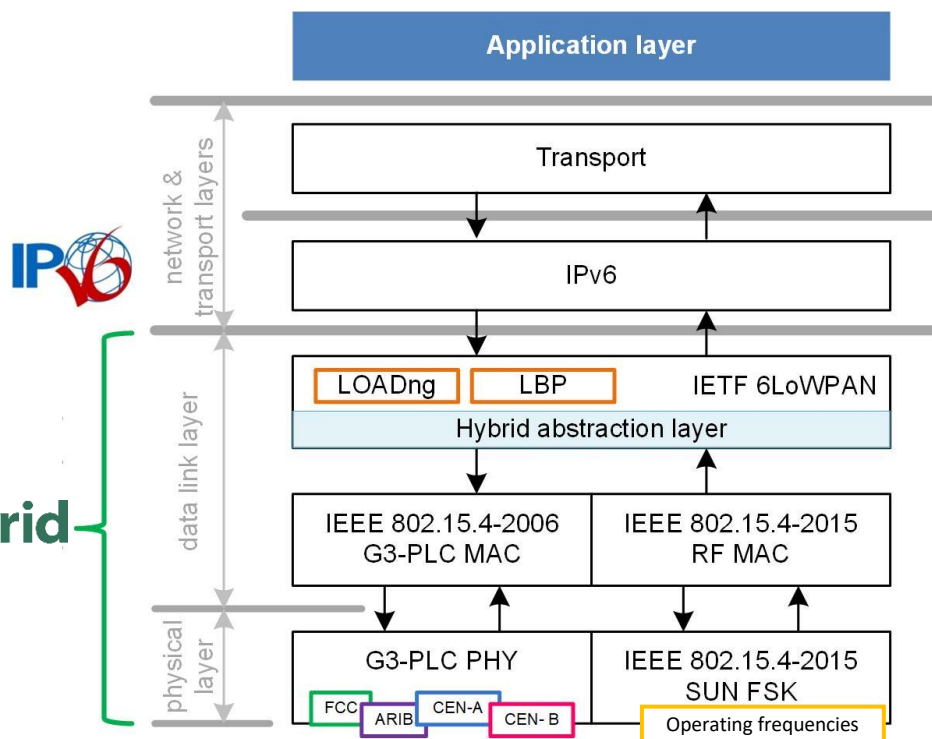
Application layer

network & transport layers

Transport

IPv6

IPv6

rid

data link layer

LOADng

LBP

IETF 6LoWPAN

Hybrid abstraction layer

IEEE 802.15.4-2006 G3-PLC MAC

IEEE 802.15.4-2015 RF MAC

physical layer

G3-PLC PHY

IEEE 802.15.4-2015 SUN FSK

FCC

ARIB

CEN-A

CEN- B

Operating frequencies